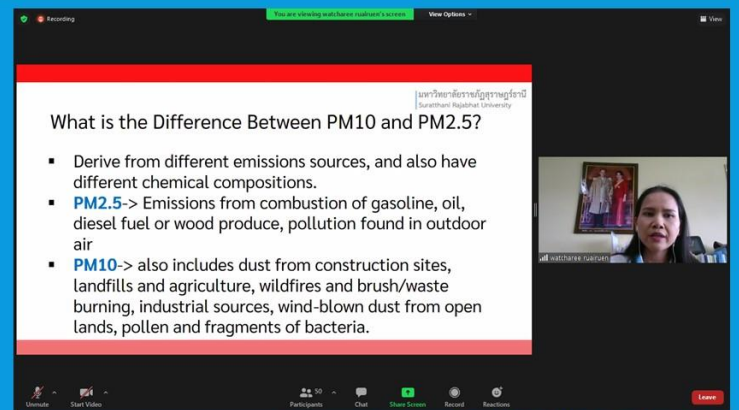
Recording

You are viewing watcharee ruairuen's screen

View Options

View

มหาวิทยาลัยราชภัฏสุราษฎร์ธานี
Suratthani Rajabhat University

What is the Difference Between PM10 and PM2.5?

▪ Derive from different emissions sources, and also have different chemical compositions.

▪ PM2.5-> Emissions from combustion of gasoline, oil, diesel fuel or wood produce, pollution found in outdoor air

▪ PM10-> also includes dust from construction sites, landfills and agriculture, wildfires and brush/waste burning, industrial sources, wind-blown dust from open lands, pollen and fragments of bacteria.

watcharee ruairuen

Unmute

Start Video

50

Participants

Chat

Share Screen

Record

Reactions

Leave